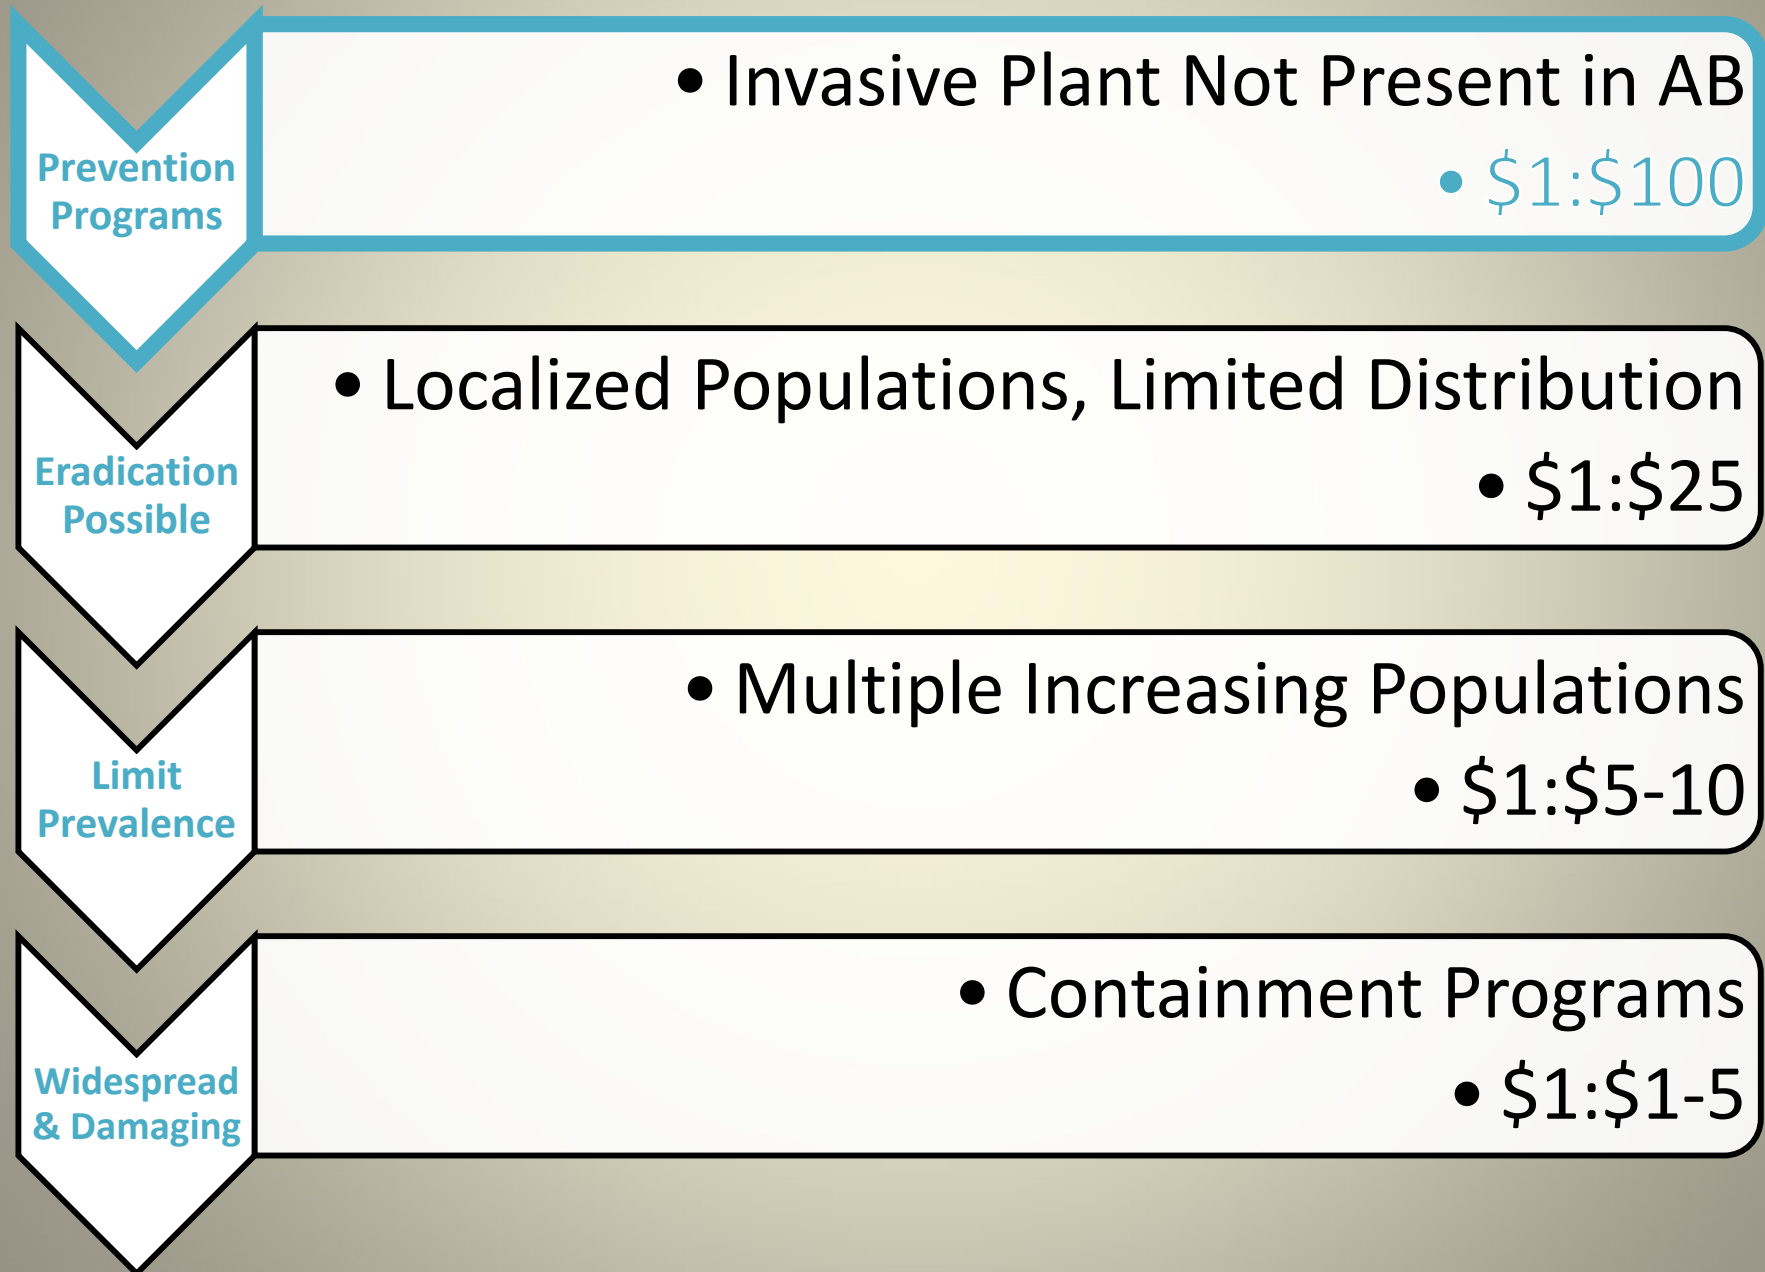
Prevention Programs

• Invasive Plant Not Present in AB

• \$1:\$100

Eradication Possible

• Localized Populations, Limited Distribution

• \$1:\$25

Limit Prevalence

• Multiple Increasing Populations

• \$1:\$5-10

Widespread & Damaging

• Containment Programs

• \$1:\$1-5